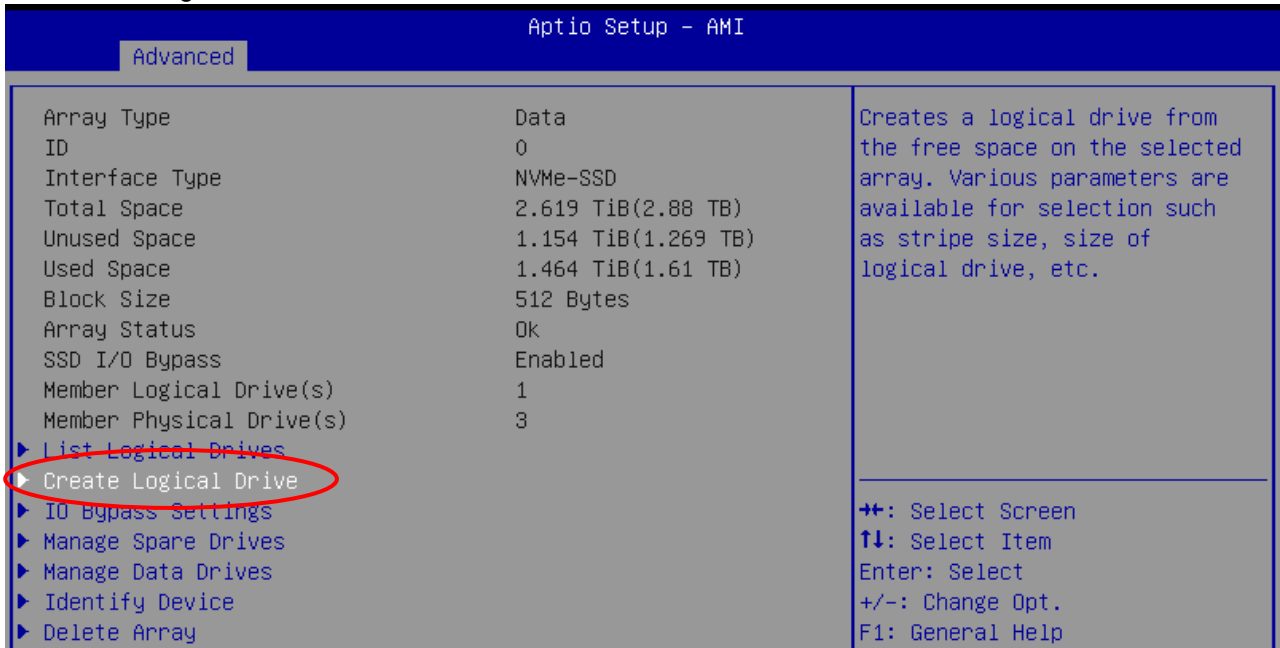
Aptio Setup – AMI

Advanced

| | |
|---|---|
| Array Type | Data |
| ID | 0 |
| Interface Type | NVMe-SSD |
| Total Space | 2.619 TiB(2.88 TB) |
| Unused Space | 1.154 TiB(1.269 TB) |
| Used Space | 1.464 TiB(1.61 TB) |
| Block Size | 512 Bytes |
| Array Status | Ok |
| SSD I/O Bypass | Enabled |
| Member Logical Drive(s) | 1 |
| Member Physical Drive(s) | 3 |

▶ List Logical Drives
▶ Create Logical Drive
▶ IO Bypass Settings
▶ Manage Spare Drives
▶ Manage Data Drives
▶ Identify Device
▶ Delete Array

Creates a logical drive from the free space on the selected array. Various parameters are available for selection such as stripe size, size of logical drive, etc.

→←: Select Screen
↑↓: Select Item
Enter: Select
+/-: Change Opt.
F1: General Help